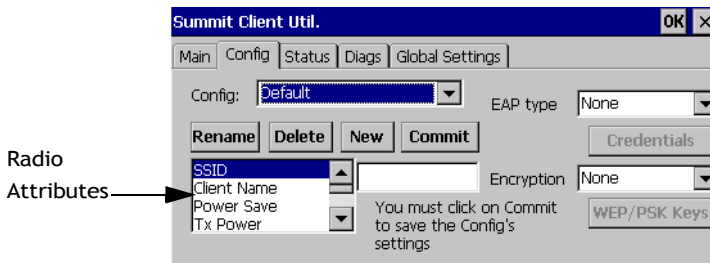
Summit Client Util.

OK ×

Main | Config | Status | Diags | Global Settings

Config: Default

EAP type None

Rename Delete New Commit

Credentials

Radio Attributes

SSID
Client Name
Power Save
Tx Power

Encryption None

You must click on Commit to save the Config's settings

WEP/PSK Keys